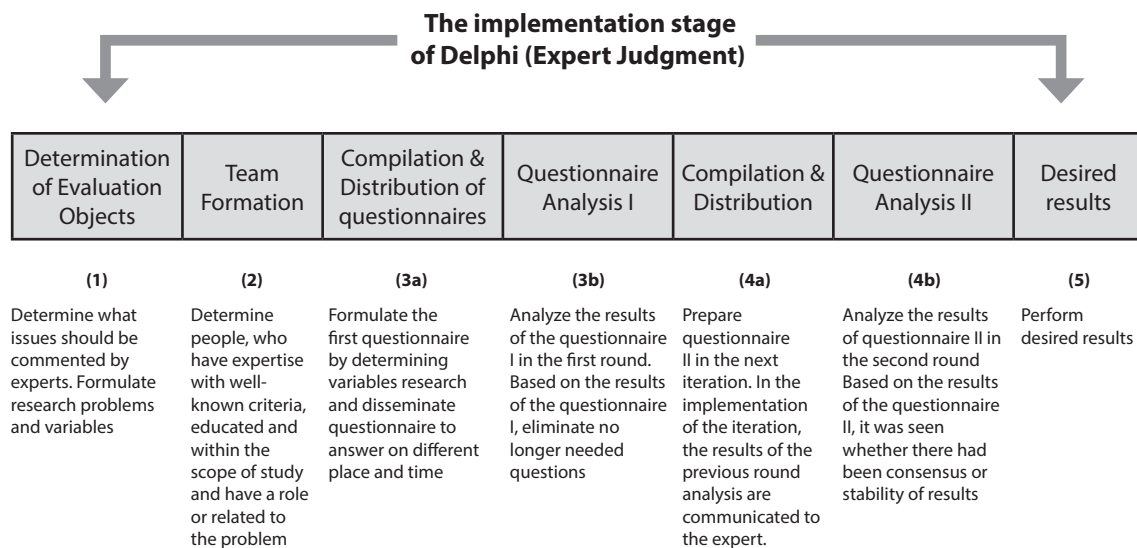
**The implementation stage of Delphi (Expert Judgment)**

| Determination of Evaluation Objects | Team Formation | Compilation & Distribution of questionnaires | Questionnaire Analysis I | Compilation & Distribution | Questionnaire Analysis II | Desired results |
|---|---|---|---|---|---|---|

**(1)**

Determine what issues should be commented by experts. Formulate research problems and variables

**(2)**

Determine people, who have expertise with well-known criteria, educated and within the scope of study and have a role or related to the problem

**(3a)**

Formulate the first questionnaire by determining variables research and disseminate questionnaire to answer on different place and time

**(3b)**

Analyze the results of the questionnaire I in the first round. Based on the results of the questionnaire I, eliminate no longer needed questions

**(4a)**

Prepare questionnaire II in the next iteration. In the implementation of the iteration, the results of the previous round analysis are communicated to the expert.

**(4b)**

Analyze the results of questionnaire II in the second round Based on the results of the questionnaire II, it was seen whether there had been consensus or stability of results

**(5)**

Perform desired results